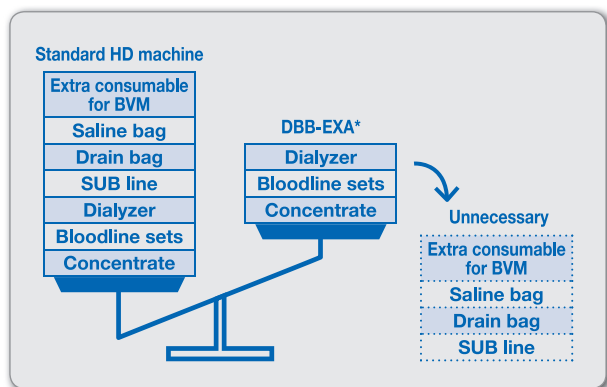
Standard HD machine

Extra consumable for BVM
Saline bag
Drain bag
SUB line
Dialyzer
Bloodline sets
Concentrate

DBB-EXA*

Dialyzer
Bloodline sets
Concentrate

Unnecessary

Extra consumable for BVM
Saline bag
Drain bag
SUB line